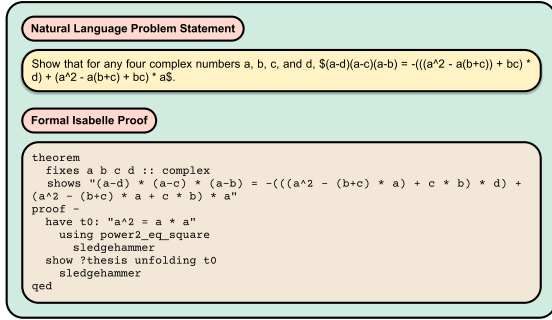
Natural Language Problem Statement

Show that for any four complex numbers a, b, c, and d, $(a-d)(a-c)(a-b) = -(((a^2 - a(b+c)) + bc) * d) + (a^2 - a(b+c) + bc) * a$.

Formal Isabelle Proof

```
theorem
  fixes a b c d :: complex
  shows "(a-d) * (a-c) * (a-b) = -(((a^2 - (b+c) * a) + c * b) * d) +
(a^2 - (b+c) * a + c * b) * a"
proof -
  have t0: "a^2 = a * a"
    using power2_eq_square
      sledgehammer
  show ?thesis unfolding t0
    sledgehammer
qed
```